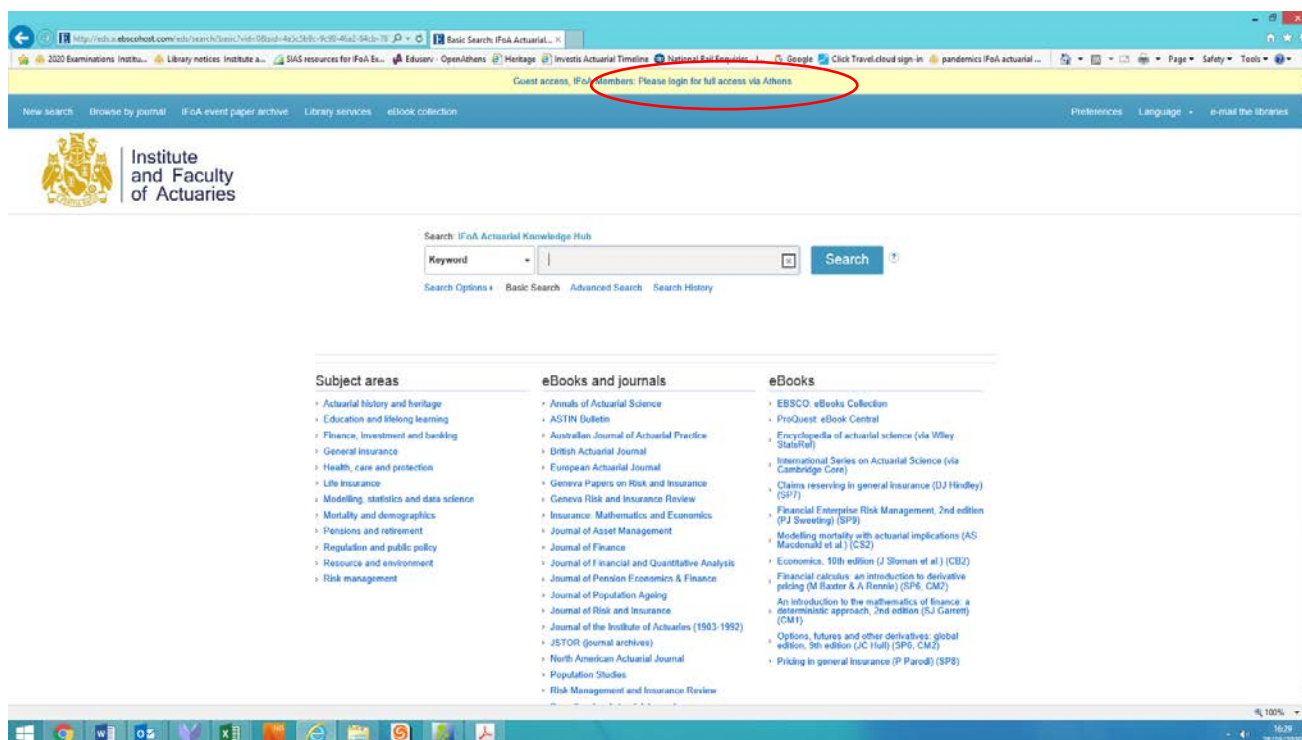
http://eds.a.ebscohost.com/eds/search/basic?vid=0&sid=4e3c5b8c-9c98-46a2-94cb-78 Basic Search: IFoA Actuarial... ×

2020 Examinations Institu... Library notices Institute a... SIAS resources for IFoA Ex... Eduserv - OpenAthens Heritage Investis Actuarial Timeline National Rail Enquiries - L... Google Click Travel.cloud sign-in pandemics IFoA actuarial ... Page Safety Tools

Guest access, IFoA Members: Please login for full access via Athens

New search Browse by journal IFoA event paper archive Library services eBook collection Preferences Language e-mail the libraries

Institute and Faculty of Actuaries

Search: IFoA Actuarial Knowledge Hub

Keyword Search

Search Options ▸ Basic Search Advanced Search Search History

Subject areas
- Actuarial history and heritage
- Education and lifelong learning
- Finance, investment and banking
- General insurance
- Health, care and protection
- Life insurance
- Modelling, statistics and data science
- Mortality and demographics
- Pensions and retirement
- Regulation and public policy
- Resource and environment
- Risk management

eBooks and journals
- Annals of Actuarial Science
- ASTIN Bulletin
- Australian Journal of Actuarial Practice
- British Actuarial Journal
- European Actuarial Journal
- Geneva Papers on Risk and Insurance
- Geneva Risk and Insurance Review
- Insurance: Mathematics and Economics
- Journal of Asset Management
- Journal of Finance
- Journal of Financial and Quantitative Analysis
- Journal of Pension Economics & Finance
- Journal of Population Ageing
- Journal of Risk and Insurance
- Journal of the Institute of Actuaries (1903-1992)
- JSTOR (journal archives)
- North American Actuarial Journal
- Population Studies
- Risk Management and Insurance Review

eBooks
- EBSCO: eBooks Collection
- ProQuest: eBook Central
- Encyclopedia of actuarial science (via Wiley StatsRef)
- International Series on Actuarial Science (via Cambridge Core)
- Claims reserving in general insurance (DJ Hindley) (SP7)
- Financial Enterprise Risk Management, 2nd edition (PJ Sweeting) (SP9)
- Modelling mortality with actuarial implications (AS Macdonald et al.) (CS2)
- Economics, 10th edition (J Sloman et al.) (CB2)
- Financial calculus: an introduction to derivative pricing (M Baxter & A Rennie) (SP6, CM2)
- An introduction to the mathematics of finance: a deterministic approach, 2nd edition (SJ Garrett) (CM1)
- Options, futures and other derivatives: global edition, 9th edition (JC Hull) (SP6, CM2)
- Pricing in general insurance (P Parodi) (SP8)

100%
16:29